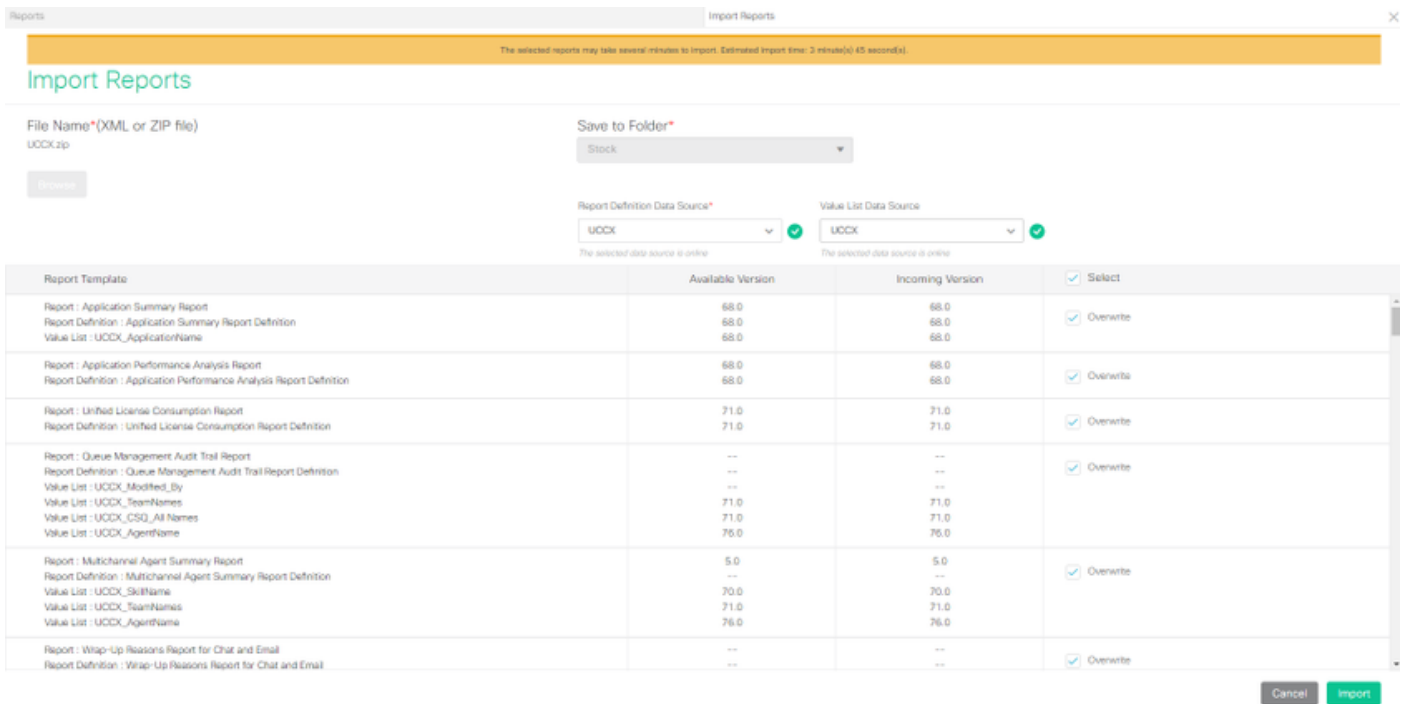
Reports

Import Reports

The selected reports may take several minutes to import. Estimated import time: 3 minute(s) 45 second(s).

Import Reports

File Name*(XML or ZIP file)
UCCX.zip

Browse

Save to Folder*
Stock

Report Definition Data Source*
UCCX
The selected data source is online

Value List Data Source
UCCX
The selected data source is online

| Report Template | Available Version | Incoming Version | Select |
|---|---|---|---|
| Report : Application Summary Report<br>Report Definition : Application Summary Report Definition<br>Value List : UCCX_ApplicationName | 68.0<br>68.0<br>68.0 | 68.0<br>68.0<br>68.0 | Overwrite |
| Report : Application Performance Analysis Report<br>Report Definition : Application Performance Analysis Report Definition | 68.0<br>68.0 | 68.0<br>68.0 | Overwrite |
| Report : Unified License Consumption Report<br>Report Definition : Unified License Consumption Report Definition | 71.0<br>71.0 | 71.0<br>71.0 | Overwrite |
| Report : Queue Management Audit Trail Report<br>Report Definition : Queue Management Audit Trail Report Definition<br>Value List : UCCX_Modified_By<br>Value List : UCCX_TeamNames<br>Value List : UCCX_CSQ_All Names<br>Value List : UCCX_AgentName | --<br>--<br>--<br>71.0<br>71.0<br>76.0 | --<br>--<br>--<br>71.0<br>71.0<br>76.0 | Overwrite |
| Report : Multichannel Agent Summary Report<br>Report Definition : Multichannel Agent Summary Report Definition<br>Value List : UCCX_SkillName<br>Value List : UCCX_TeamNames<br>Value List : UCCX_AgentName | 5.0<br>--<br>70.0<br>71.0<br>76.0 | 5.0<br>--<br>70.0<br>71.0<br>76.0 | Overwrite |
| Report : Wrap-Up Reasons Report for Chat and Email<br>Report Definition : Wrap-Up Reasons Report for Chat and Email | --<br>-- | --<br>-- | Overwrite |

Cancel
Import